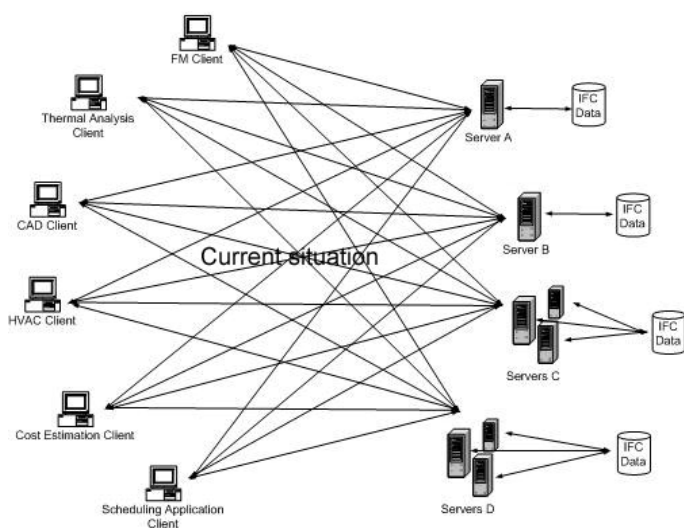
FM Client

Thermal Analysis Client

CAD Client

HVAC Client

Cost Estimation Client

Scheduling Application Client

Current situation

Server A

IFC Data

Server B

IFC Data

Servers C

IFC Data

Servers D

IFC Data